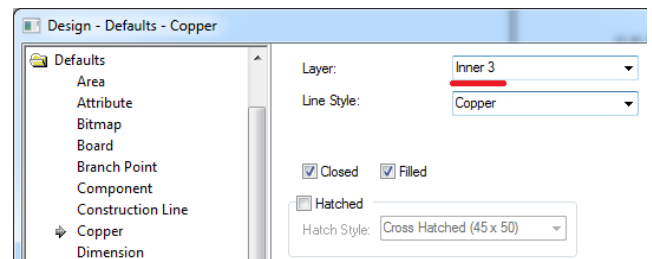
Design - Defaults - Copper

Defaults
Area
Attribute
Bitmap
Board
Branch Point
Component
Construction Line
Copper
Dimension

Layer: Inner 3
Line Style: Copper

Closed
Filled

Hatched
Hatch Style: Cross Hatched (45 x 50)